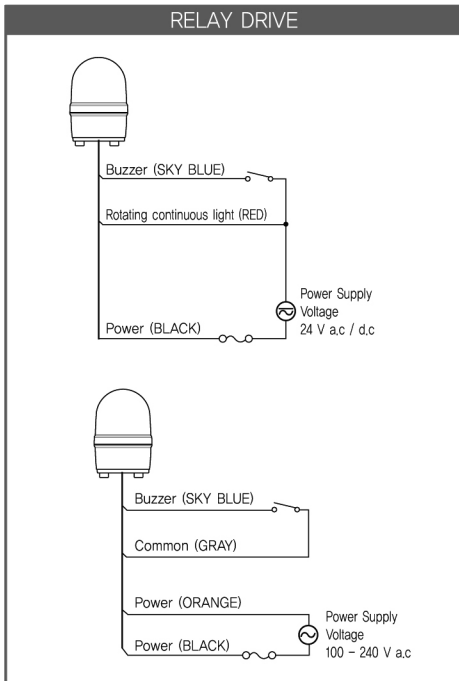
RELAY DRIVE

Buzzer (SKY BLUE)

Rotating continuous light (RED)

Power Supply Voltage 24 V a.c / d.c

Power (BLACK)

Buzzer (SKY BLUE)

Common (GRAY)

Power (ORANGE)

Power Supply Voltage 100 – 240 V a.c

Power (BLACK)